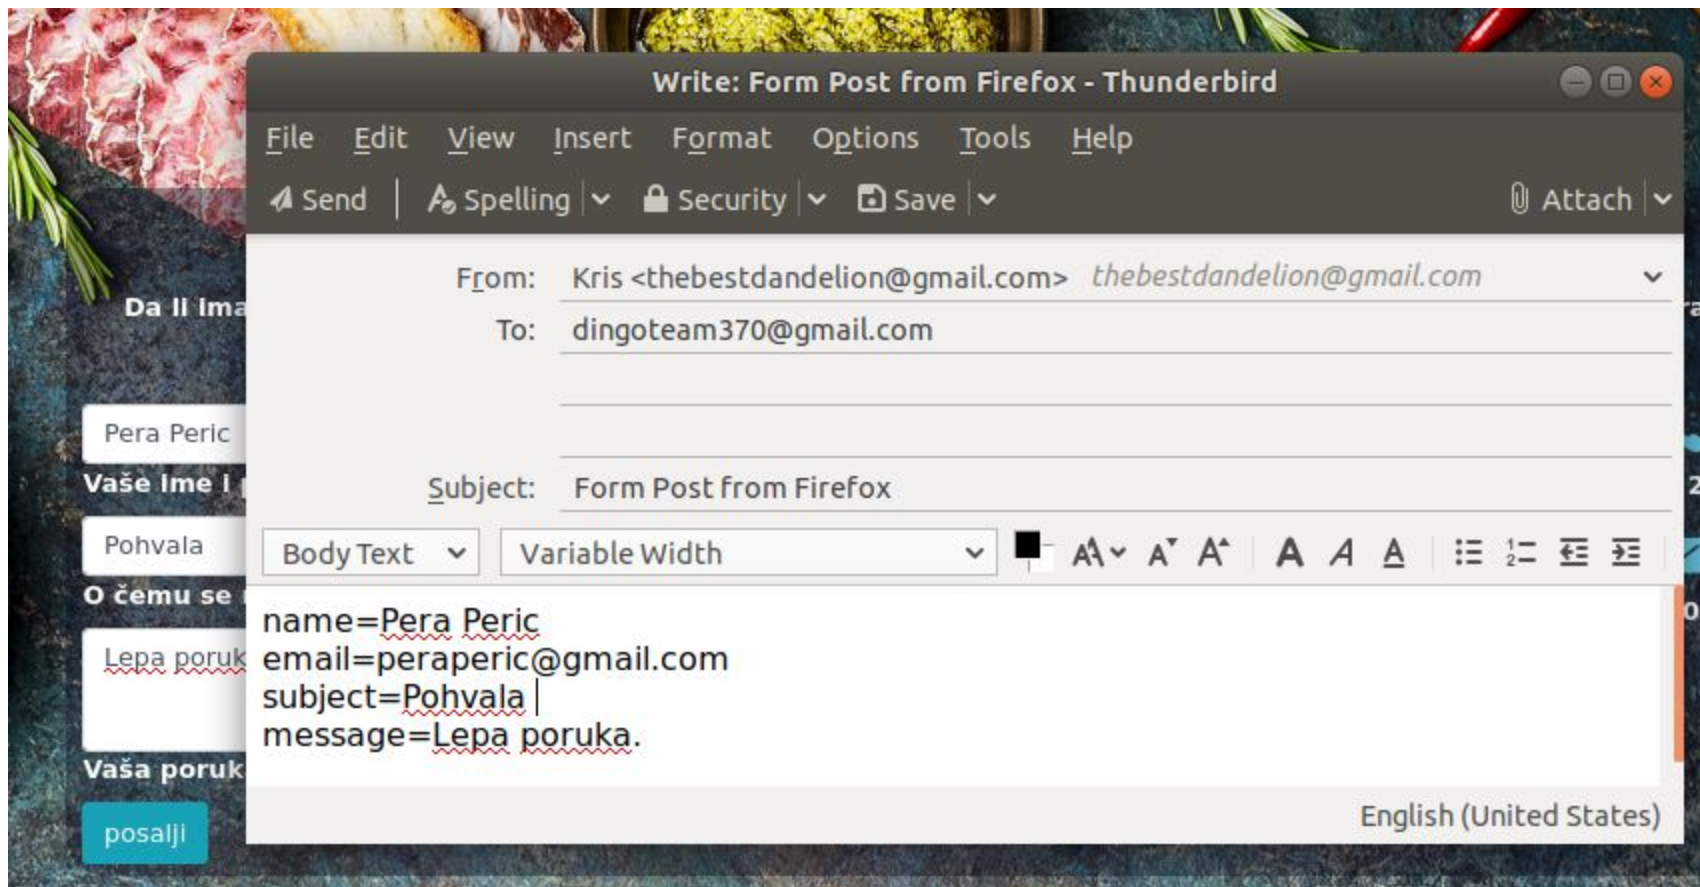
Write: Form Post from Firefox - Thunderbird

File Edit View Insert Format Options Tools Help

Send Spelling Security Save Attach

From: Kris <thebestdandelion@gmail.com> thebestdandelion@gmail.com

To: dingoteam370@gmail.com

Subject: Form Post from Firefox

Body Text Variable Width

name=Pera Peric
email=peraperic@gmail.com
subject=Pohvala
message=Lepa poruka.

English (United States)

Da li ima

Pera Peric

Vaše ime i

Pohvala

O čemu se

Lepa poruk

Vaša poruk

posalji